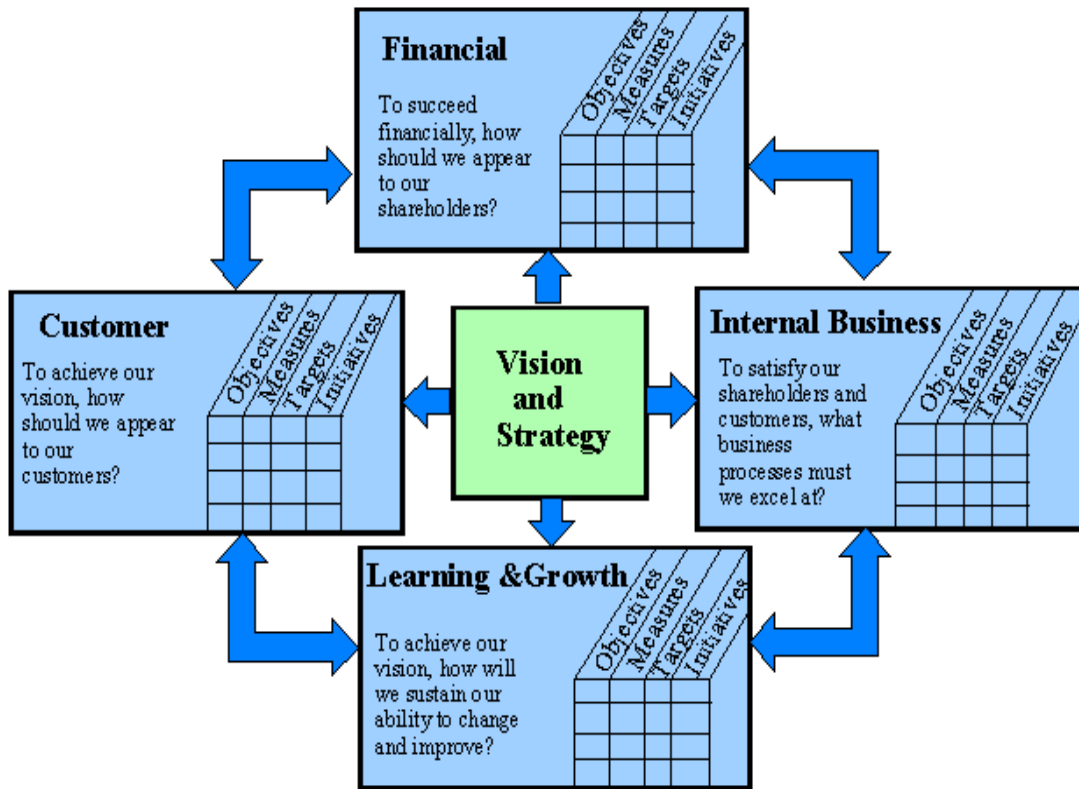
Financial

To succeed financially, how should we appear to our shareholders?

Objectives Measures Targets Initiatives

Customer

To achieve our vision, how should we appear to our customers?

Objectives Measures Targets Initiatives

Vision and Strategy

Internal Business

To satisfy our shareholders and customers, what business processes must we excel at?

Objectives Measures Targets Initiatives

Learning &Growth

To achieve our vision, how will we sustain our ability to change and improve?

Objectives Measures Targets Initiatives